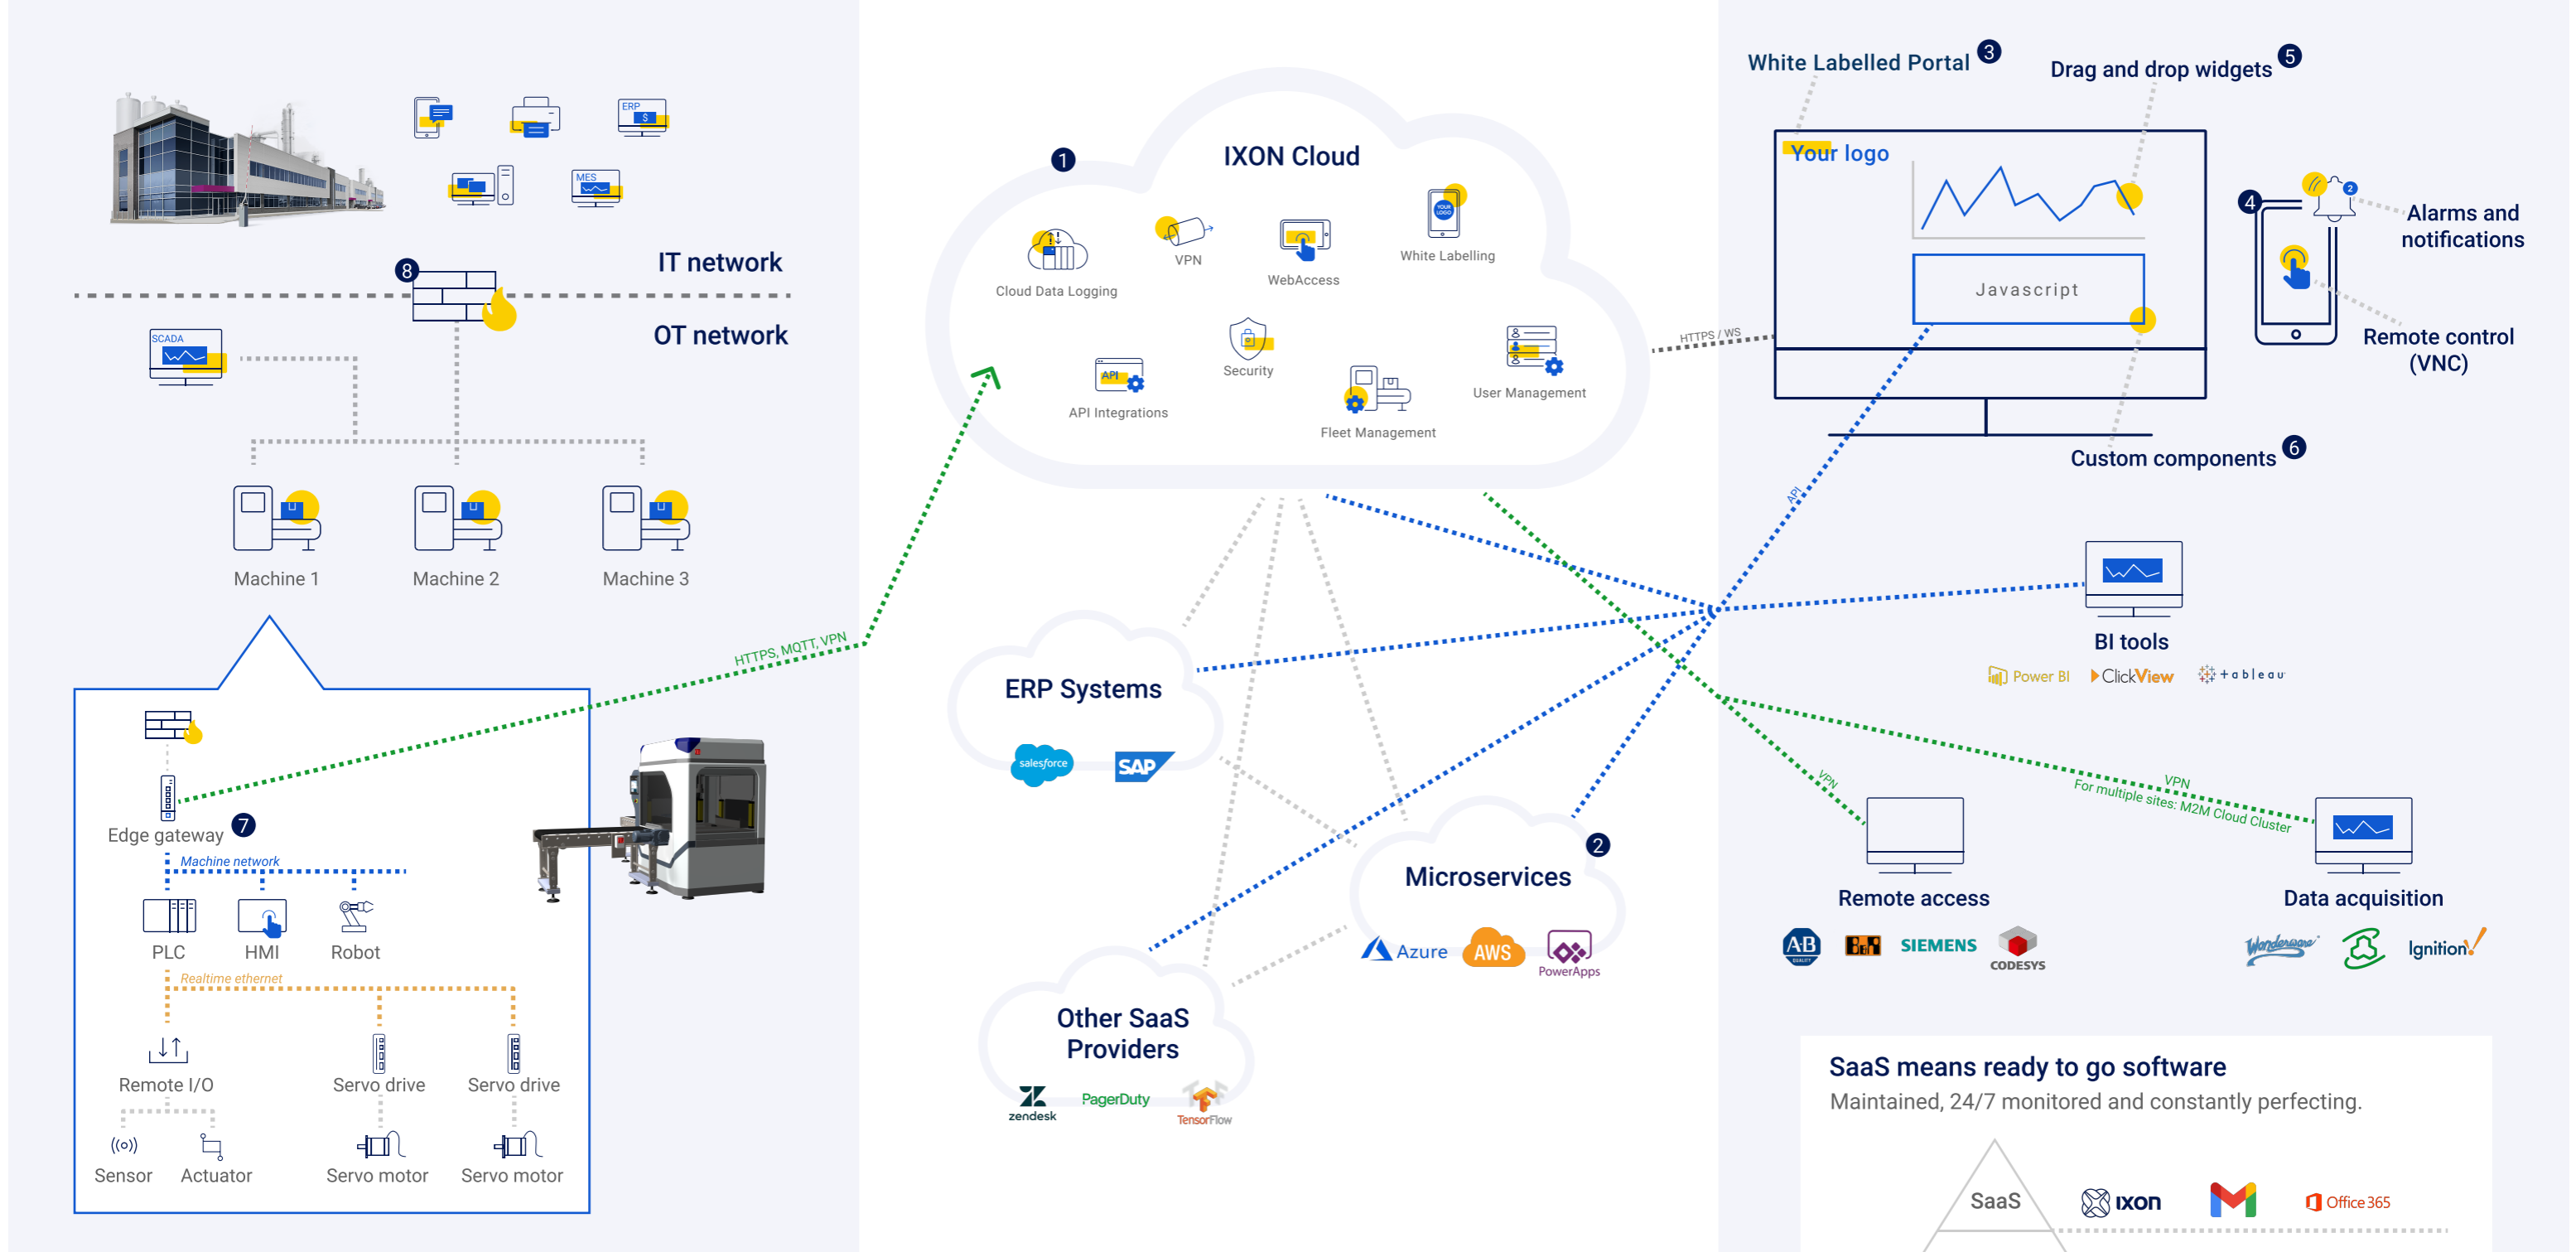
ERP

MES

IT network

8

OT network

SCADA

Machine 1

Machine 2

Machine 3

Edge gateway 7

Machine network

PLC

HMI

Robot

Realtime ethernet

Remote I/O

Servo drive

Servo drive

Sensor

Actuator

Servo motor

Servo motor

HTTPS, MQTT, VPN

1

IXON Cloud

Cloud Data Logging

VPN

WebAccess

White Labelling

API

API Integrations

Security

Fleet Management

User Management

HTTPS / WS

ERP Systems

salesforce

SAP

Microservices 2

Azure

AWS

PowerApps

Other SaaS Providers

zendesk

PagerDuty

TensorFlow

White Labelled Portal 3

Drag and drop widgets 5

Your logo

Javascript

4

Alarms and notifications

Remote control (VNC)

Custom components 6

API

BI tools

Power BI

ClickView

+ a b l e a u

VPN

VPN

For multiple sites: M2M Cloud Cluster

Remote access

Data acquisition

AB

B&R

SIEMENS

CODESYS

Wonderware

Ignition

SaaS means ready to go software

Maintained, 24/7 monitored and constantly perfecting.

SaaS

ixon

Office 365